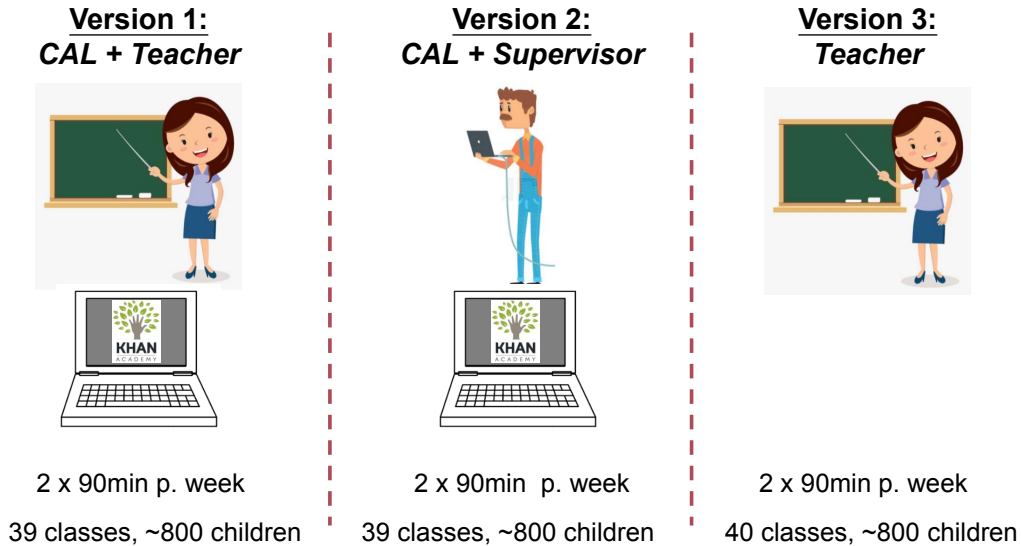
Version 1:
CAL + Teacher

KHAN
ACADEMY

2 x 90min p. week

39 classes, ~800 children

Version 2:
CAL + Supervisor

KHAN
ACADEMY

2 x 90min p. week

39 classes, ~800 children

Version 3:
Teacher

2 x 90min p. week

40 classes, ~800 children